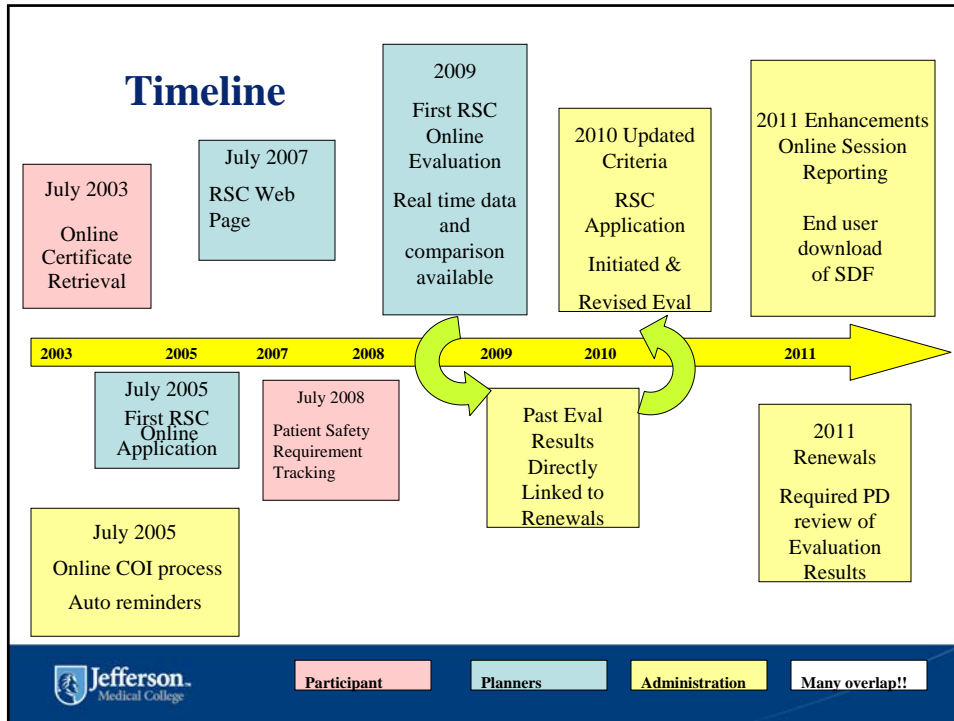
Timeline

July 2003

Online Certificate Retrieval

July 2007

RSC Web Page

2009

First RSC Online Evaluation

Real time data and comparison available

2010 Updated Criteria

RSC Application

Initiated &

Revised Eval

2011 Enhancements Online Session Reporting

End user download of SDF

2003 2005 2007 2008 2009 2010 2011

July 2005

First RSC Online Application

July 2008

Patient Safety Requirement Tracking

Past Eval Results Directly Linked to Renewals

2011 Renewals

Required PD review of Evaluation Results

July 2005

Online COI process

Auto reminders

Jefferson. Medical College

Participant

Planners

Administration

Many overlap!!